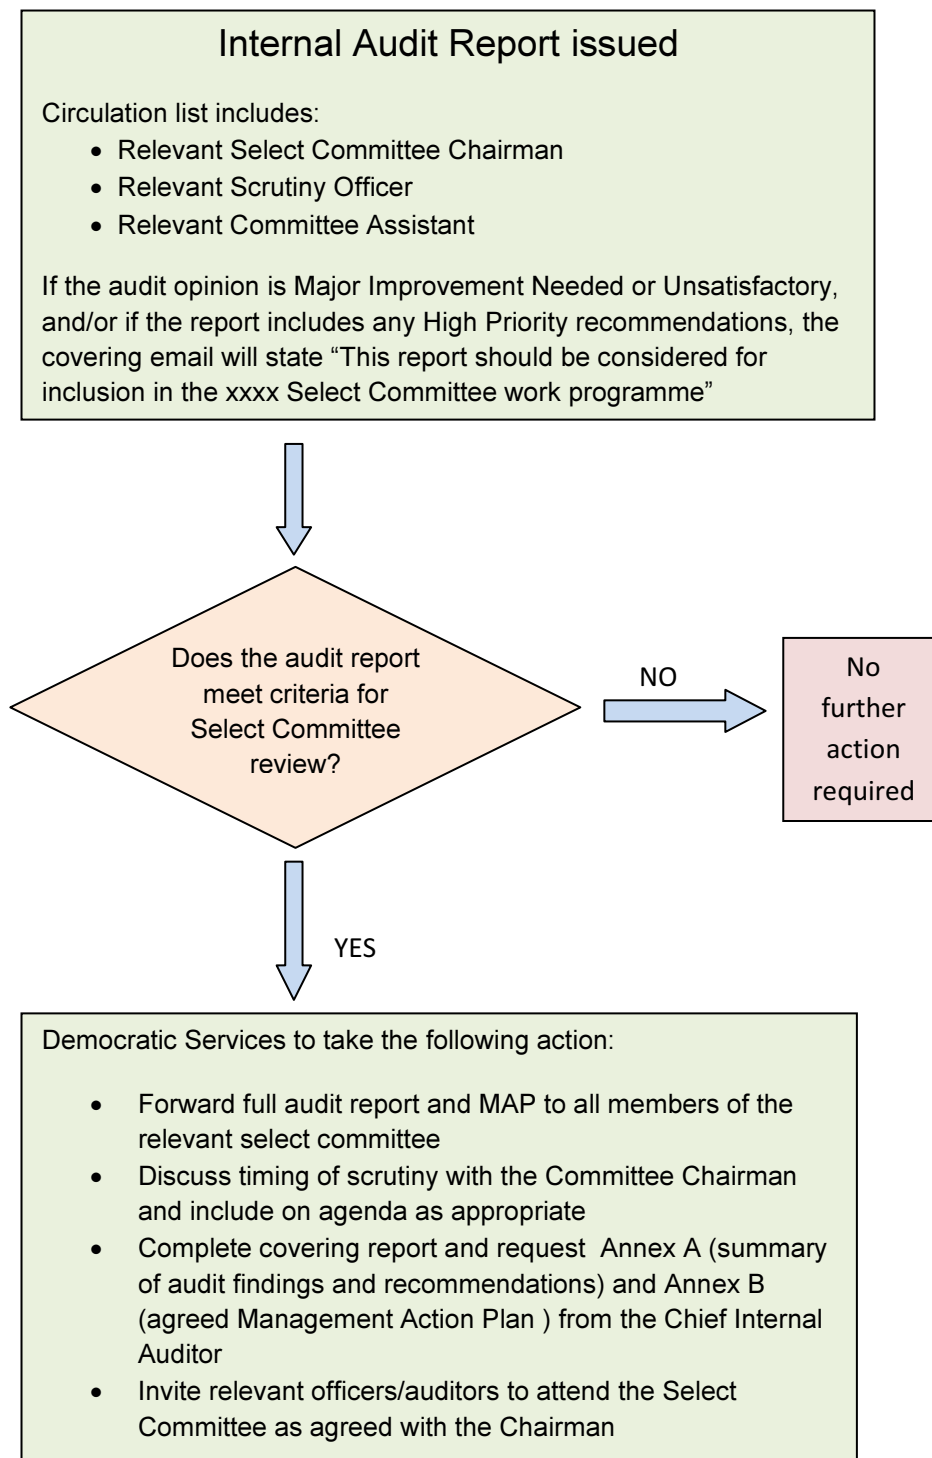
Internal Audit Report issued

Circulation list includes:

- Relevant Select Committee Chairman
- Relevant Scrutiny Officer
- Relevant Committee Assistant

If the audit opinion is Major Improvement Needed or Unsatisfactory, and/or if the report includes any High Priority recommendations, the covering email will state “This report should be considered for inclusion in the xxxx Select Committee work programme”

Does the audit report meet criteria for Select Committee review?

NO

No further action required

YES

Democratic Services to take the following action:

- Forward full audit report and MAP to all members of the relevant select committee
- Discuss timing of scrutiny with the Committee Chairman and include on agenda as appropriate
- Complete covering report and request Annex A (summary of audit findings and recommendations) and Annex B (agreed Management Action Plan ) from the Chief Internal Auditor
- Invite relevant officers/auditors to attend the Select Committee as agreed with the Chairman